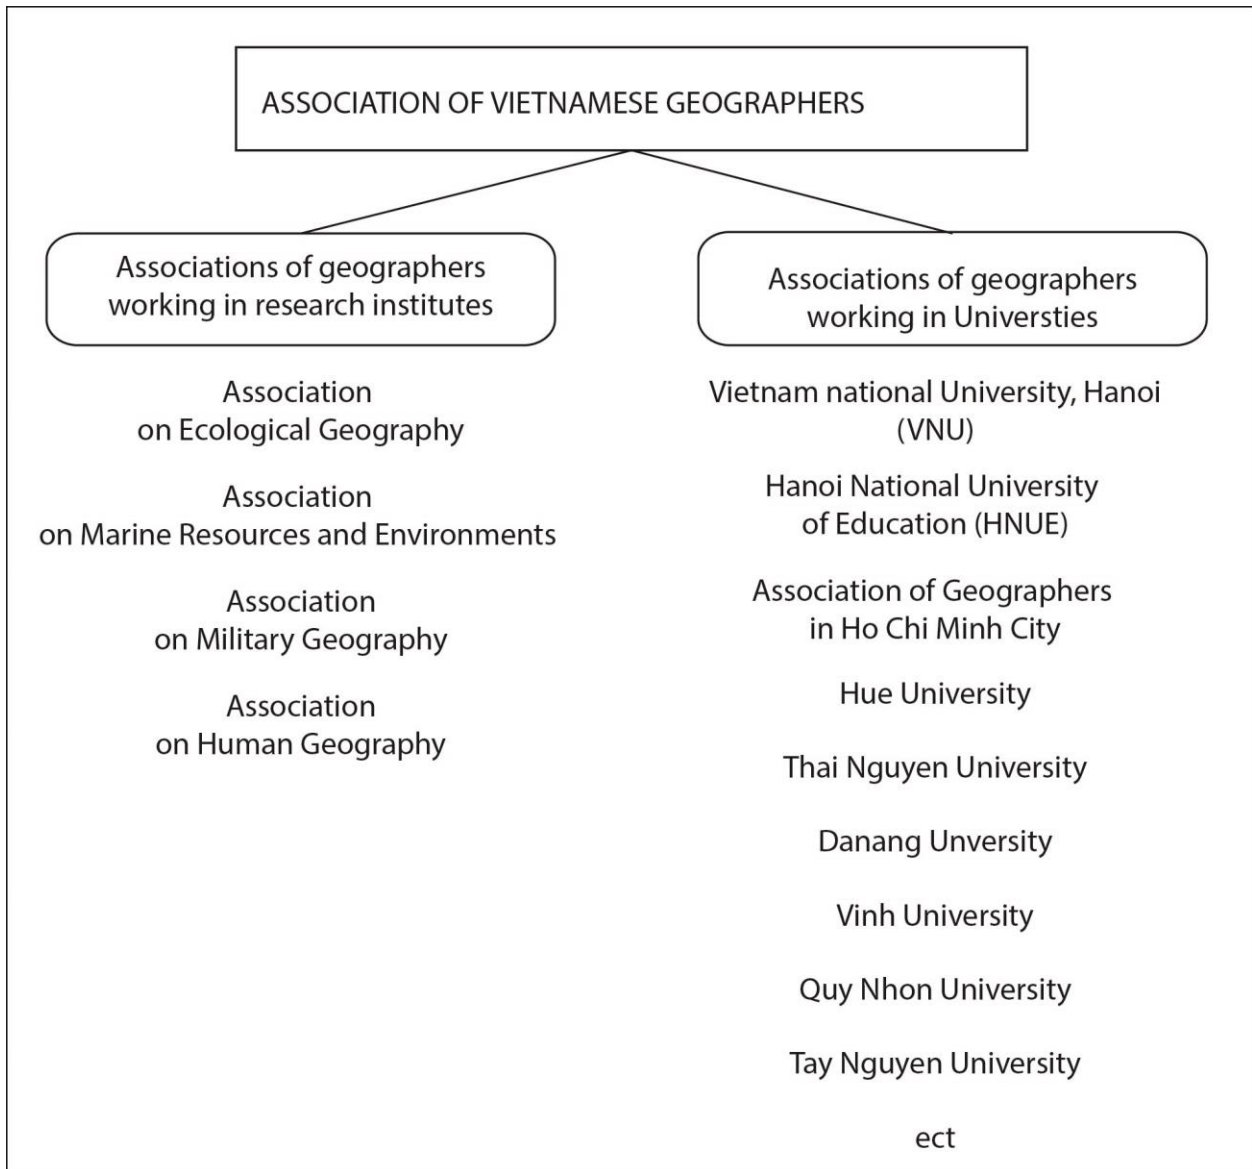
ASSOCIATION OF VIETNAMESE GEOGRAPHERS

Associations of geographers working in research institutes

Association on Ecological Geography

Association on Marine Resources and Environments

Association on Military Geography

Association on Human Geography

Associations of geographers working in Universties

Vietnam national University, Hanoi (VNU)

Hanoi National University of Education (HNUE)

Association of Geographers in Ho Chi Minh City

Hue University

Thai Nguyen University

Danang Unversity

Vinh University

Quy Nhon University

Tay Nguyen University

ect